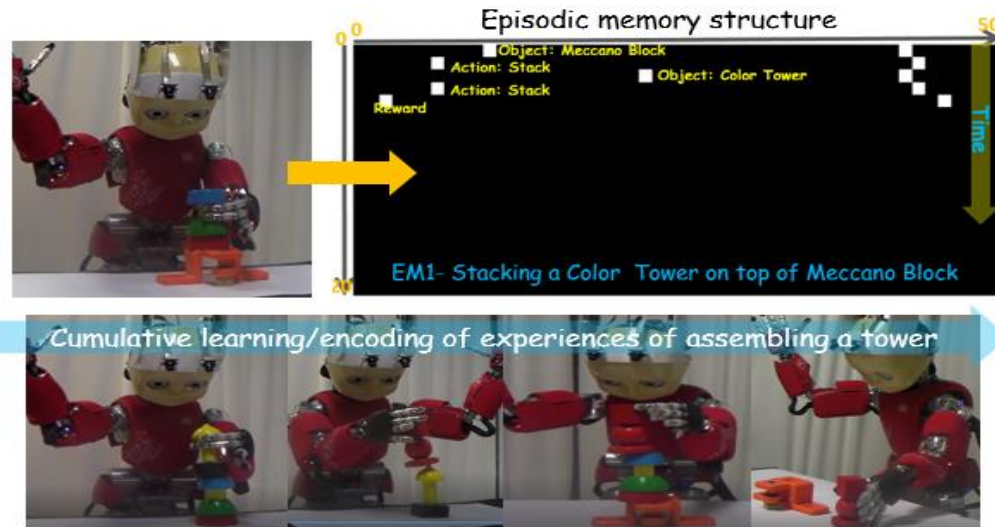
Episodic memory structure

0 0

50

Object: Meccano Block

Action: Stack

Object: Color Tower

Action: Stack

Reward

Time

20

EM1- Stacking a Color Tower on top of Meccano Block

Cumulative learning/encoding of experiences of assembling a tower